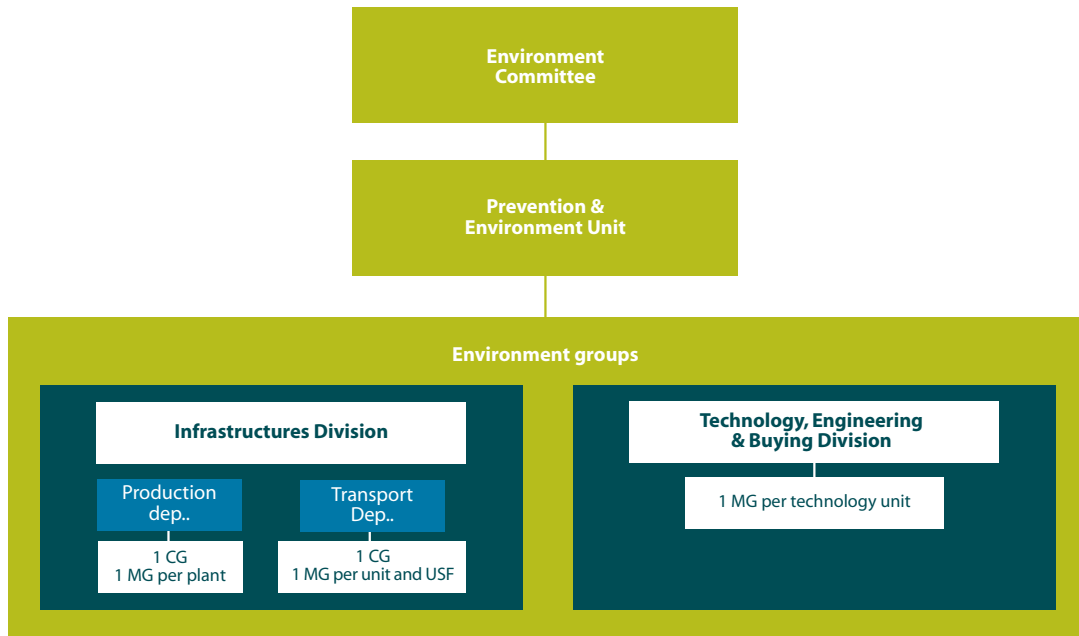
Environment Committee

Prevention & Environment Unit

Environment groups

Infrastructures Division

Production dep..

1 CG
1 MG per plant

Transport Dep..

1 CG
1 MG per unit and USF

Technology, Engineering & Buying Division

1 MG per technology unit